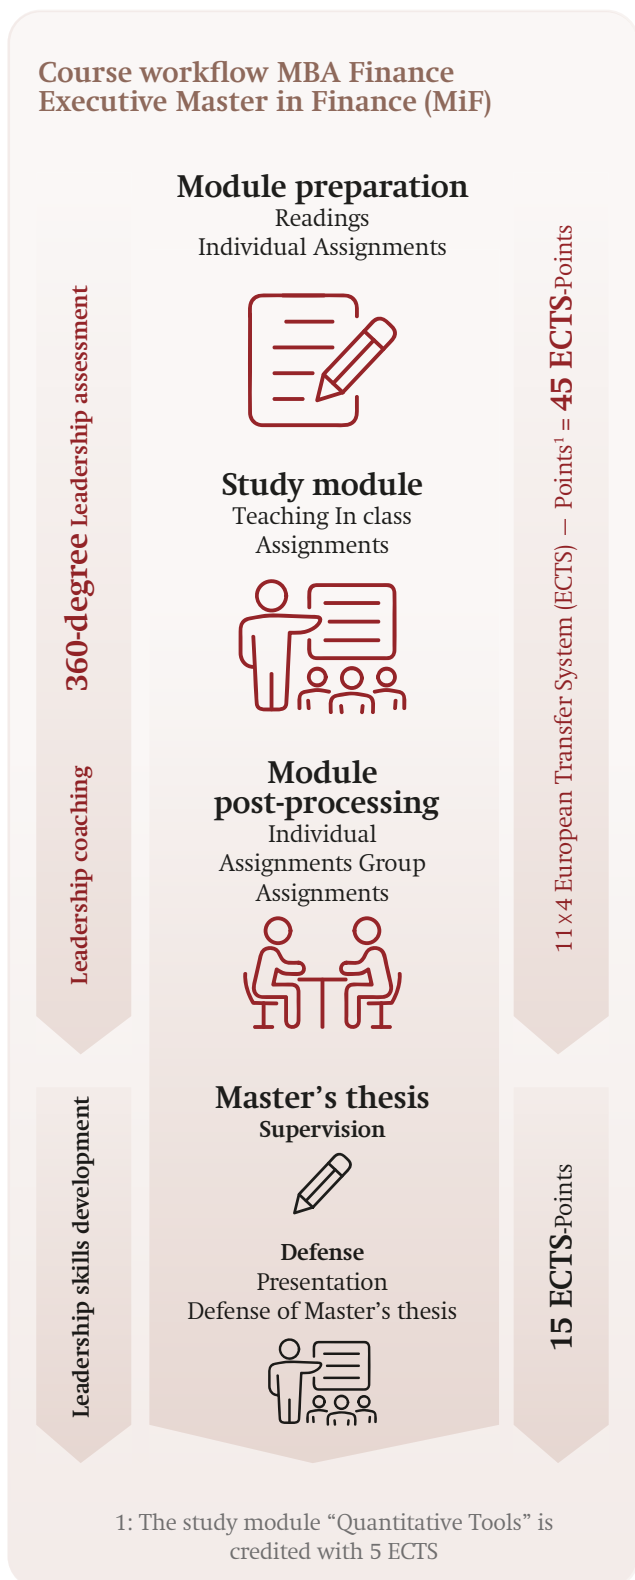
Course workflow MBA Finance
Executive Master in Finance (MiF)

360-degree Leadership assessment

Leadership coaching

Leadership skills development

Module preparation
Readings
Individual Assignments

Study module
Teaching In class
Assignments

Module post-processing
Individual Assignments Group Assignments

Master's thesis
Supervision

Defense
Presentation
Defense of Master's thesis

11 x 4 European Transfer System (ECTS) – Points$^1$ = 45 ECTS-Points

15 ECTS-Points

1: The study module "Quantitative Tools" is credited with 5 ECTS